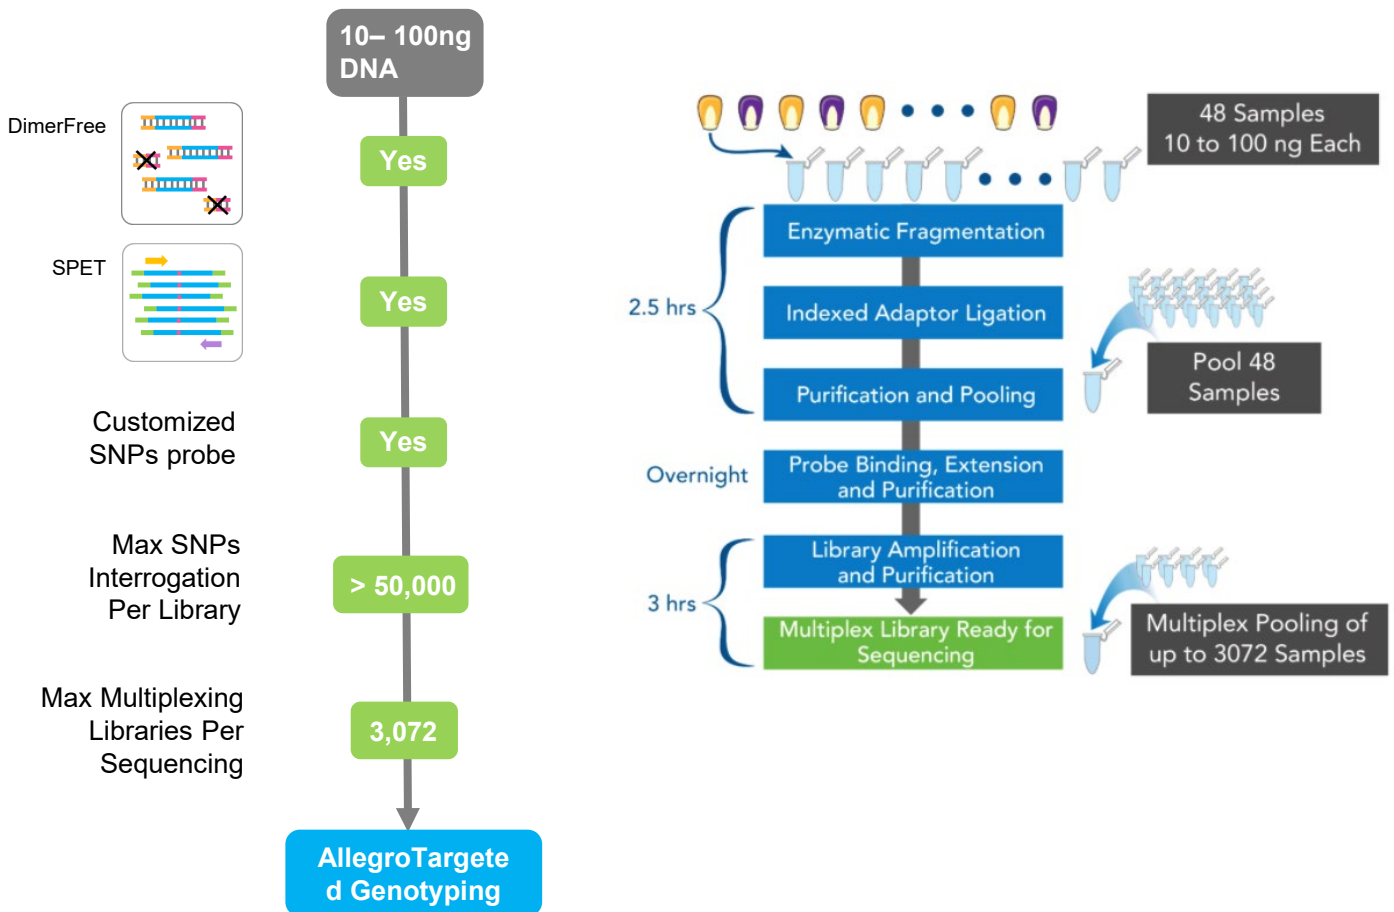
10– 100ng DNA

DimerFree

Yes

SPET

Yes

Customized SNPs probe

Yes

Max SNPs Interrogation Per Library

> 50,000

Max Multiplexing Libraries Per Sequencing

3,072

AllegroTargeted Genotyping

48 Samples 10 to 100 ng Each

2.5 hrs

Enzymatic Fragmentation

Indexed Adaptor Ligation

Purification and Pooling

Pool 48 Samples

Overnight

Probe Binding, Extension and Purification

3 hrs

Library Amplification and Purification

Multiplex Library Ready for Sequencing

Multiplex Pooling of up to 3072 Samples